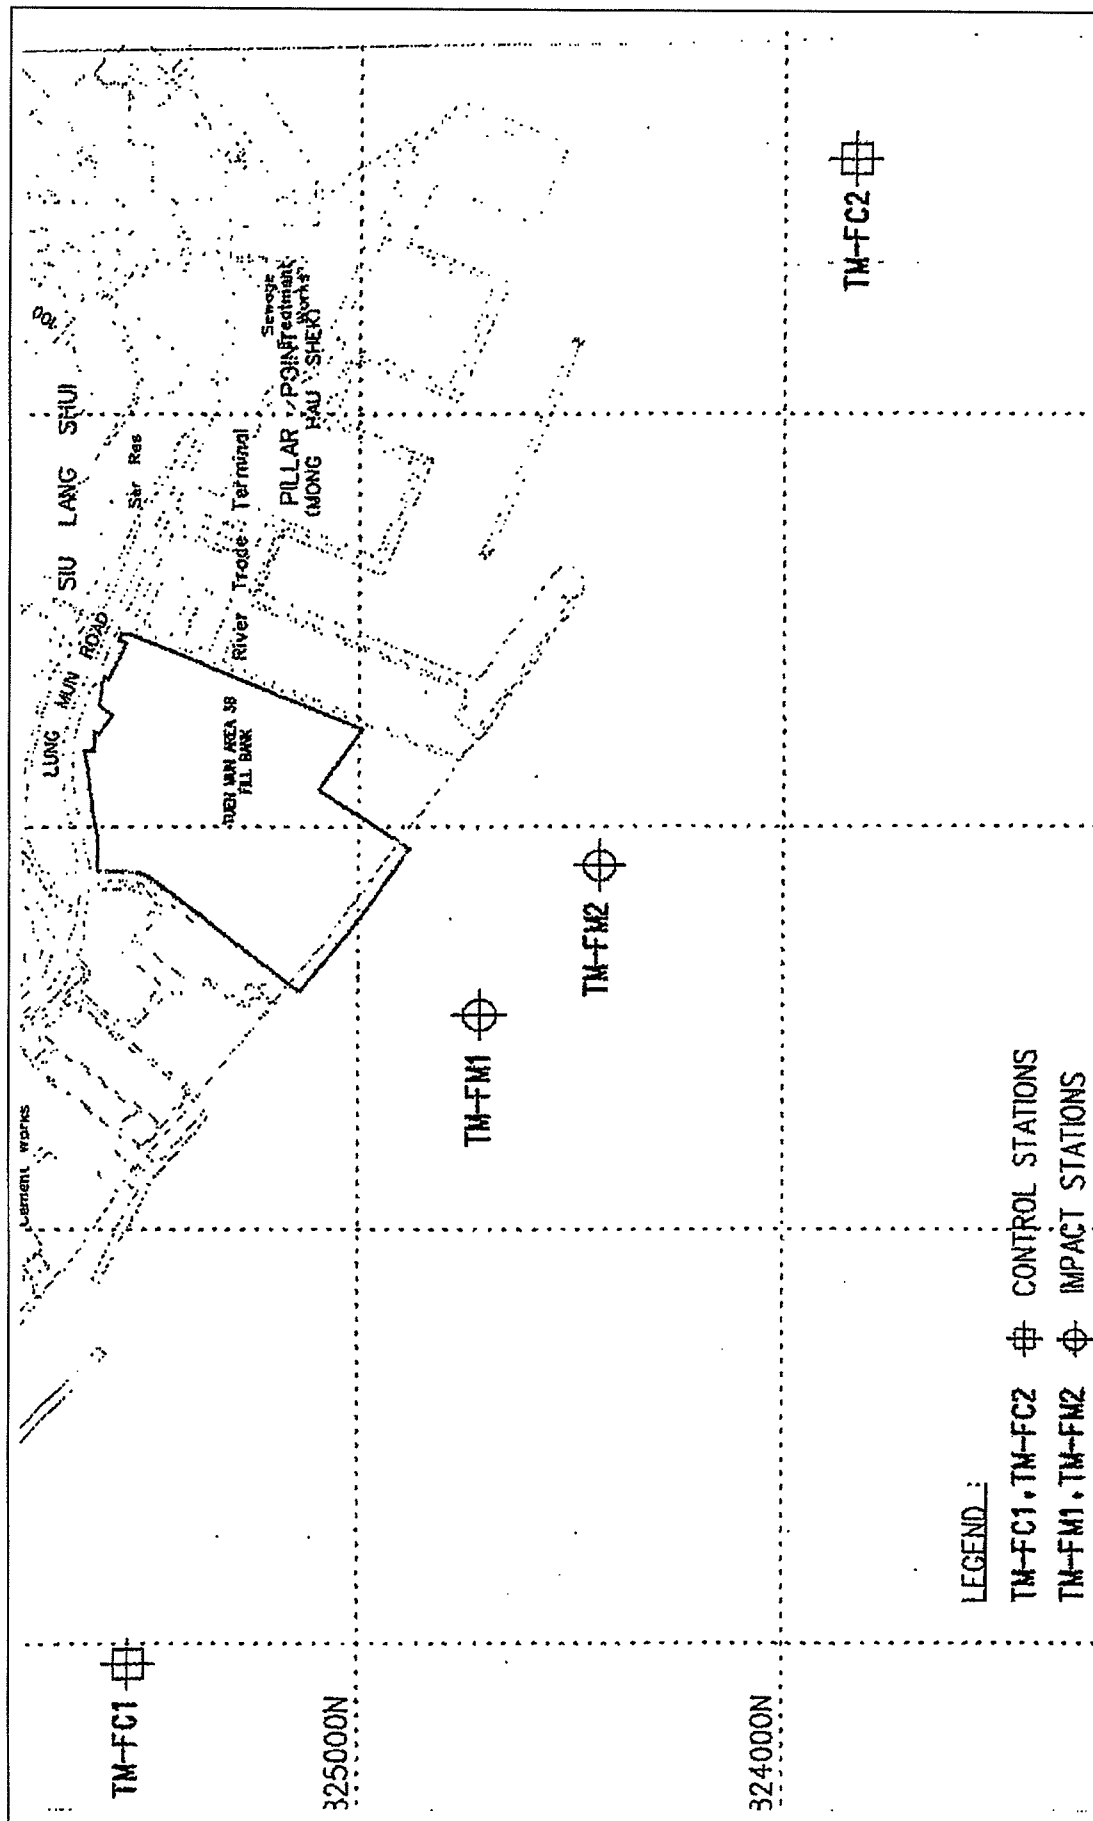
TM-FC1

325000N

324000N

Cement Works

LUNG MUN ROAD

SIU LANG SHUI

Ser Res

100

River Trade Terminal

PILLAR POINT (MONG HAU SHEK)

Sewage Treatment Works

TUEN MUN AREA 38 FILL BANK

TM-FM1

TM-FM2

TM-FC2

LEGEND :

TM-FC1, TM-FC2 CONTROL STATIONS

TM-FM1, TM-FM2 IMPACT STATIONS